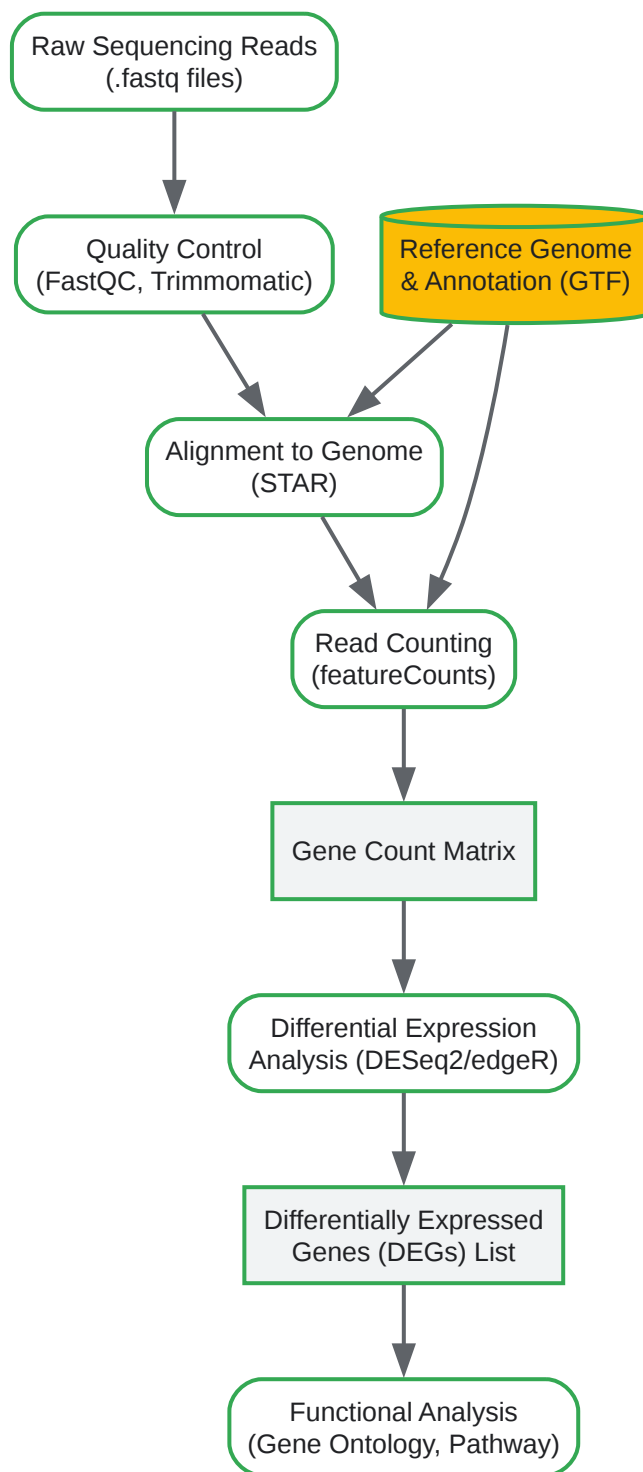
Raw Sequencing Reads (.fastq files)

Quality Control (FastQC, Trimmomatic)

Reference Genome & Annotation (GTF)

Alignment to Genome (STAR)

Read Counting (featureCounts)

Gene Count Matrix

Differential Expression Analysis (DESeq2/edgeR)

Differentially Expressed Genes (DEGs) List

Functional Analysis (Gene Ontology, Pathway)